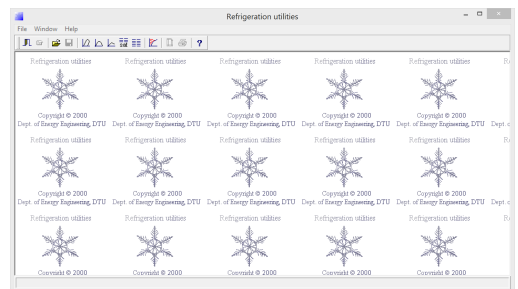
Refrigeration utilities

File Window Help

?

Refrigeration utilities

Copyright © 2000
Dept. of Energy Engineering, DTU

Refrigeration utilities

Copyright © 2000
Dept. of Energy Engineering, DTU

Refrigeration utilities

Copyright © 2000
Dept. of Energy Engineering, DTU

Refrigeration utilities

Copyright © 2000
Dept. of Energy Engineering, DTU

Refrigeration utilities

Copyright © 2000
Dept. of Energy Engineering, DTU

R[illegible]

Dept. o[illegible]

Refrigeration utilities

Copyright © 2000
Dept. of Energy Engineering, DTU

Refrigeration utilities

Copyright © 2000
Dept. of Energy Engineering, DTU

Refrigeration utilities

Copyright © 2000
Dept. of Energy Engineering, DTU

Refrigeration utilities

Copyright © 2000
Dept. of Energy Engineering, DTU

Refrigeration utilities

Copyright © 2000
Dept. of Energy Engineering, DTU

R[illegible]

Dept. o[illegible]

Refrigeration utilities

Copyright © 2000

Refrigeration utilities

Copyright © 2000

Refrigeration utilities

Copyright © 2000

Refrigeration utilities

Copyright © 2000

Refrigeration utilities

Copyright © 2000

R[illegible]